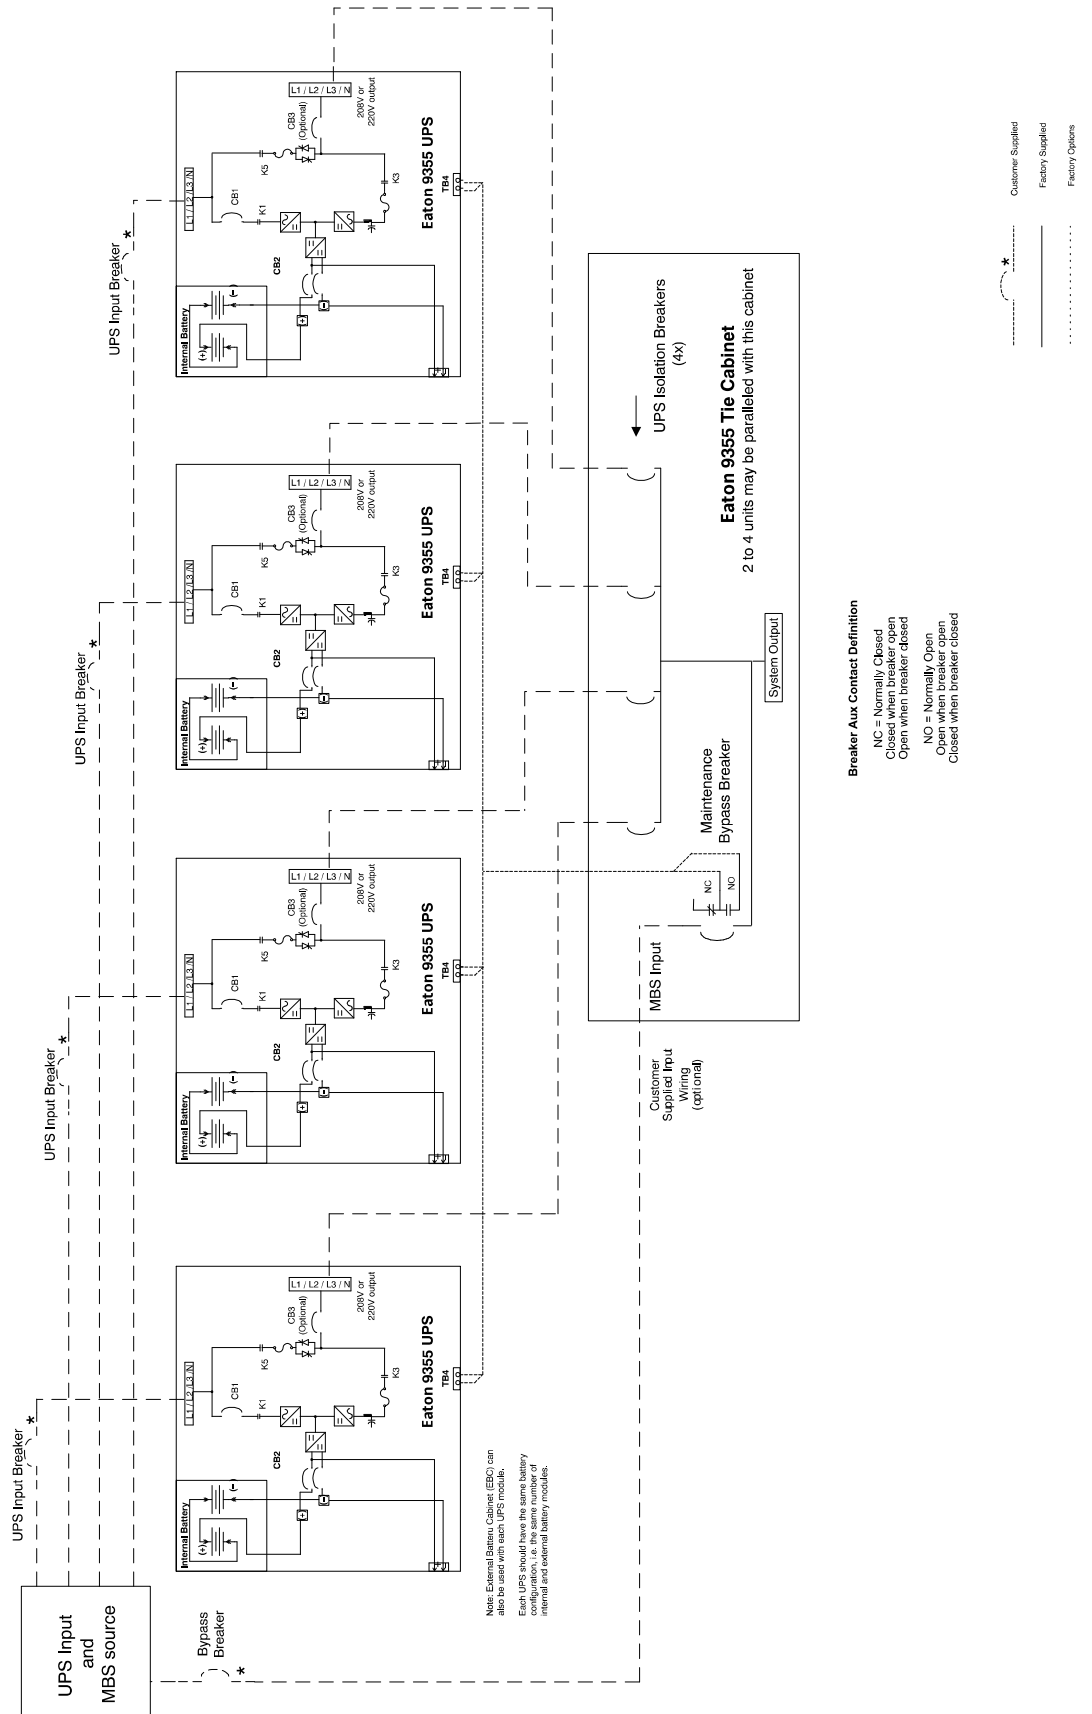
UPS Input and MBS source

Bypass Breaker

UPS Input Breaker
UPS Input Breaker
UPS Input Breaker
UPS Input Breaker

Internal Battery
(+)
(-)
+
-
CB2
CB1
K1
K5
CB3 (Optional)
K3
L1 / L2 / L3 / N
L1 / L2 / L3 / N
208V or 220V output
Eaton 9355 UPS
TB4

Internal Battery
(+)
(-)
+
-
CB2
CB1
K1
K5
CB3 (Optional)
K3
L1 / L2 / L3 / N
L1 / L2 / L3 / N
208V or 220V output
Eaton 9355 UPS
TB4

Internal Battery
(+)
(-)
+
-
CB2
CB1
K1
K5
CB3 (Optional)
K3
L1 / L2 / L3 / N
L1 / L2 / L3 / N
208V or 220V output
Eaton 9355 UPS
TB4

Internal Battery
(+)
(-)
+
-
CB2
CB1
K1
K5
CB3 (Optional)
K3
L1 / L2 / L3 / N
L1 / L2 / L3 / N
208V or 220V output
Eaton 9355 UPS
TB4

Note: External Battery Cabinet (EBC) can also be used with each UPS module.

Each UPS should have the same battery configuration, i.e. the same number of internal and external battery modules.

Customer Supplied Input Wiring (optional)

MBS Input
NC
NO
Maintenance Bypass Breaker
System Output
UPS Isolation Breakers (4x)
Eaton 9355 Tie Cabinet
2 to 4 units may be paralleled with this cabinet

Breaker Aux Contact Definition
NC = Normally Closed
Closed when breaker open
Open when breaker closed

NO = Normally Open
Open when breaker open
Closed when breaker closed

Customer Supplied
Factory Supplied
Factory Options